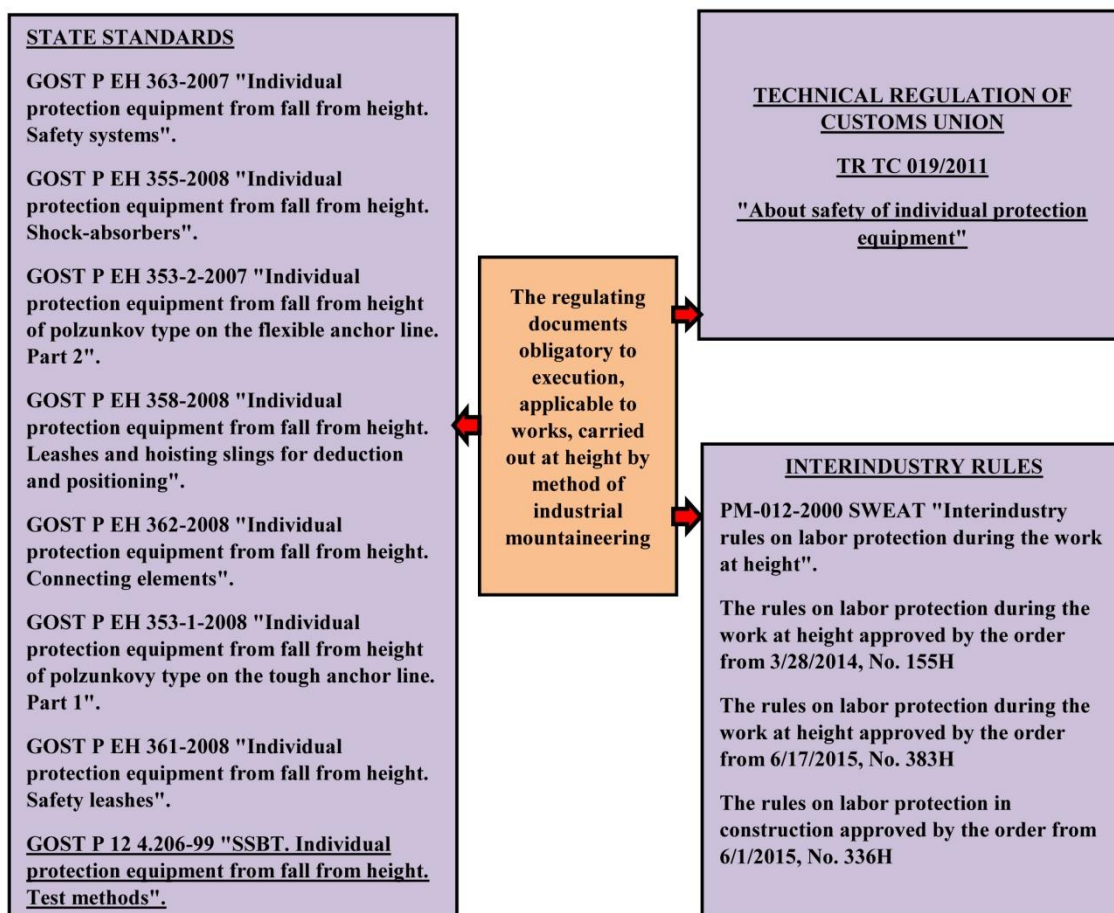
STATE STANDARDS

GOST P EH 363-2007 "Individual protection equipment from fall from height. Safety systems".

GOST P EH 355-2008 "Individual protection equipment from fall from height. Shock-absorbers".

GOST P EH 353-2-2007 "Individual protection equipment from fall from height of polzunkov type on the flexible anchor line. Part 2".

GOST P EH 358-2008 "Individual protection equipment from fall from height. Leashes and hoisting slings for deduction and positioning".

GOST P EH 362-2008 "Individual protection equipment from fall from height. Connecting elements".

GOST P EH 353-1-2008 "Individual protection equipment from fall from height of polzunkovy type on the tough anchor line. Part 1".

GOST P EH 361-2008 "Individual protection equipment from fall from height. Safety leashes".

GOST P 12 4.206-99 "SSBT. Individual protection equipment from fall from height. Test methods".

The regulating documents obligatory to execution, applicable to works, carried out at height by method of industrial mountaineering

TECHNICAL REGULATION OF CUSTOMS UNION

TR TC 019/2011

"About safety of individual protection equipment"

INTERINDUSTRY RULES

PM-012-2000 SWEAT "Interindustry rules on labor protection during the work at height".

The rules on labor protection during the work at height approved by the order from 3/28/2014, No. 155H

The rules on labor protection during the work at height approved by the order from 6/17/2015, No. 383H

The rules on labor protection in construction approved by the order from 6/1/2015, No. 336H